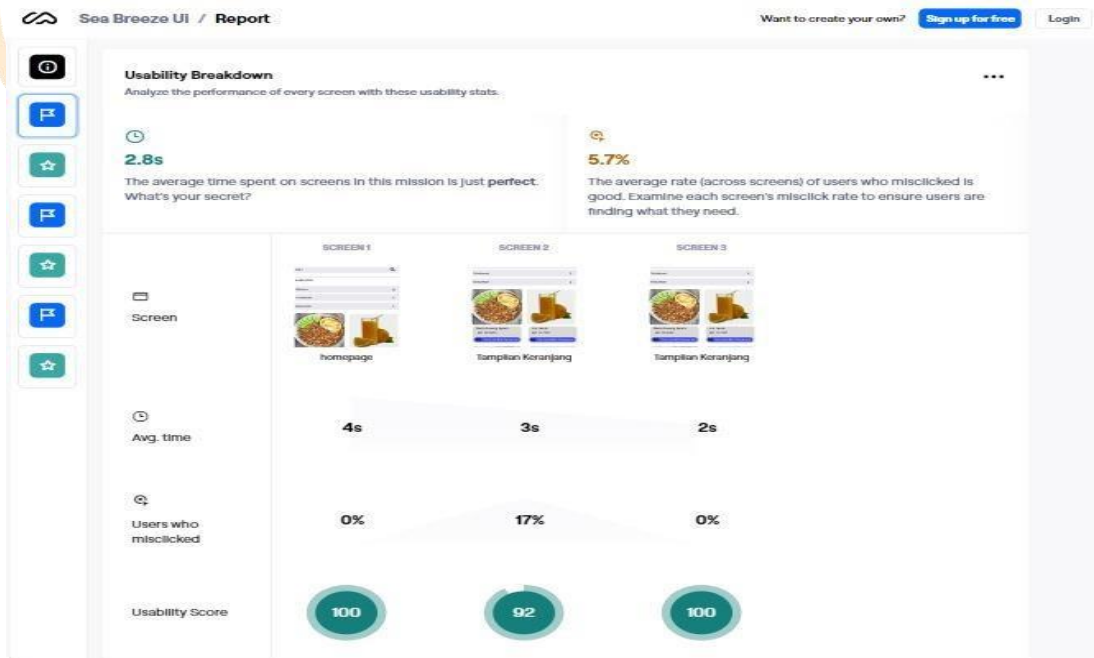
Sea Breeze UI / Report

Want to create your own? Sign up for free Login

Usability Breakdown

Analyze the performance of every screen with these usability stats.

2.8s

The average time spent on screens in this mission is just perfect. What's your secret?

5.7%

The average rate (across screens) of users who misclicked is good. Examine each screen's misclick rate to ensure users are finding what they need.

| | SCREEN 1 | SCREEN 2 | SCREEN 3 |
|---|---|---|---|
| Screen | homepage | Tampilan Keranjang | Tampilan Keranjang |
| Avg. time | 4s | 3s | 2s |
| Users who misclicked | 0% | 17% | 0% |
| Usability Score | 100 | 92 | 100 |